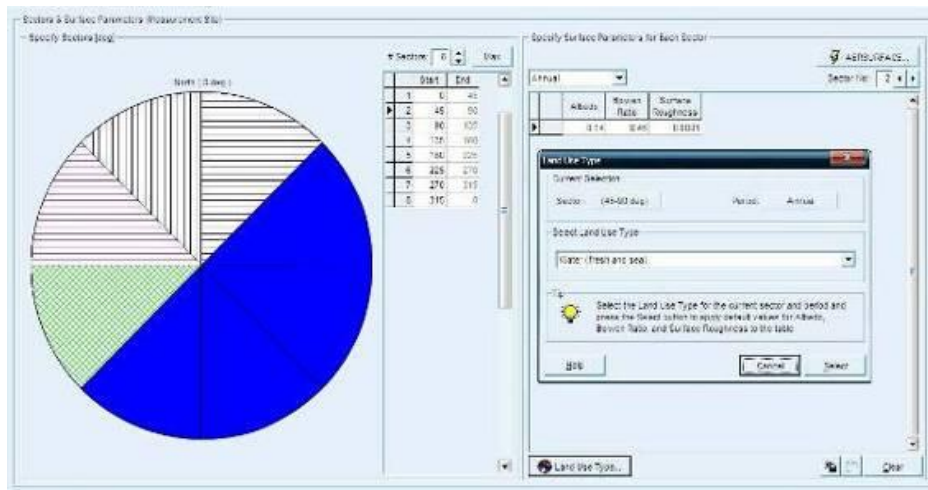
Sectors & Surface Parameters (Measurement Site)

Specify Sectors [deg]

North (0 deg)

# Sectors: 8 Use

| | Start | End |
|---|---|---|
| 1 | 0 | 45 |
| 2 | 45 | 90 |
| 3 | 90 | 135 |
| 4 | 135 | 180 |
| 5 | 180 | 225 |
| 6 | 225 | 270 |
| 7 | 270 | 315 |
| 8 | 315 | 0 |

Specify Surface Parameters for Each Sector

AERSURFACE...

Annual

Sector No: 2

| Albedo | Bowen Ratio | Surface Roughness |
|---|---|---|
| 0.14 | 0.45 | 0.0001 |

Land Use Type

Current Selection

Sector: (45-90 deg) Period: Annual

Select Land Use Type

Water (fresh and sea)

Tip

Select the Land Use Type for the current sector and period and press the Select button to apply default values for Albedo, Bowen Ratio, and Surface Roughness to the table

Help Cancel Select

Land Use Type...

Clear